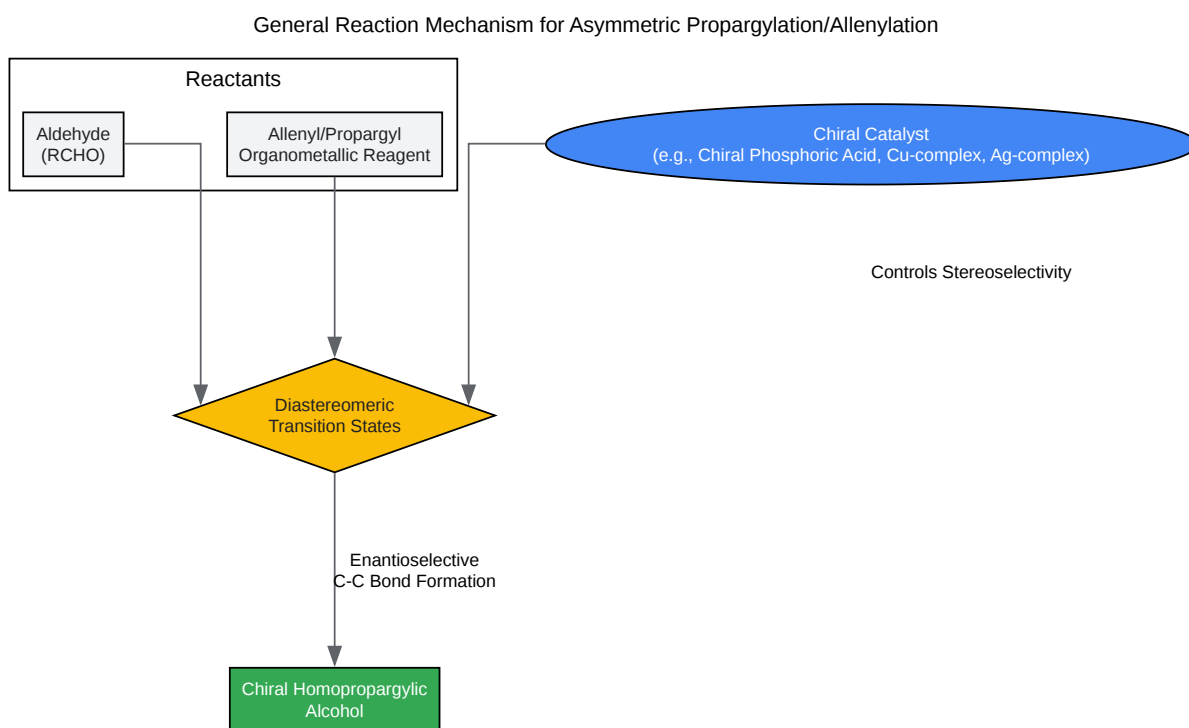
General Reaction Mechanism for Asymmetric Propargylation/Allenylation

Reactants

Aldehyde (RCHO)

Allenyl/Propargyl Organometallic Reagent

Chiral Catalyst (e.g., Chiral Phosphoric Acid, Cu-complex, Ag-complex)

Controls Stereoselectivity

Diastereomeric Transition States

Enantioselective C-C Bond Formation

Chiral Homopropargylic Alcohol